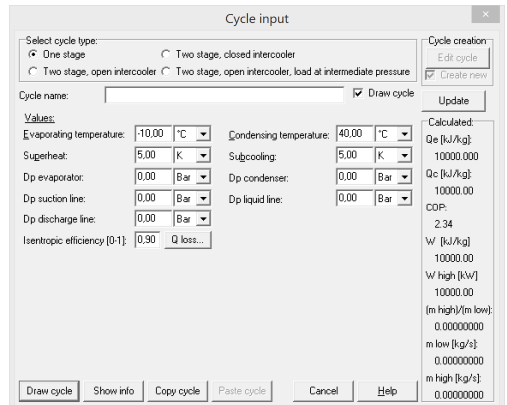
Cycle input

Select cycle type:
One stage
Two stage, closed intercooler
Two stage, open intercooler
Two stage, open intercooler, load at intermediate pressure

Cycle creation
Edit cycle
Create new

Cycle name:
Draw cycle
Update

Values:

| | | | | | |
|---|---|---|---|---|---|
| Evaporating temperature: | -10,00 | °C | Condensing temperature: | 40,00 | °C |
| Superheat: | 5,00 | K | Subcooling: | 5,00 | K |
| Dp evaporator: | 0,00 | Bar | Dp condenser: | 0,00 | Bar |
| Dp suction line: | 0,00 | Bar | Dp liquid line: | 0,00 | Bar |
| Dp discharge line: | 0,00 | Bar | | | |

Isentropic efficiency [0-1]: 0,90
Q loss...

Calculated:
Qe [kJ/kg]:
10000.000
Qc [kJ/kg]:
10000.00
COP:
2.34
W [kJ/kg]
10000.00
W high [kW]
10000.00
(m high)/(m low):
0.00000000
m low [kg/s]:
0.00000000
m high [kg/s]:
0.00000000

Draw cycle
Show info
Copy cycle
Paste cycle
Cancel
Help